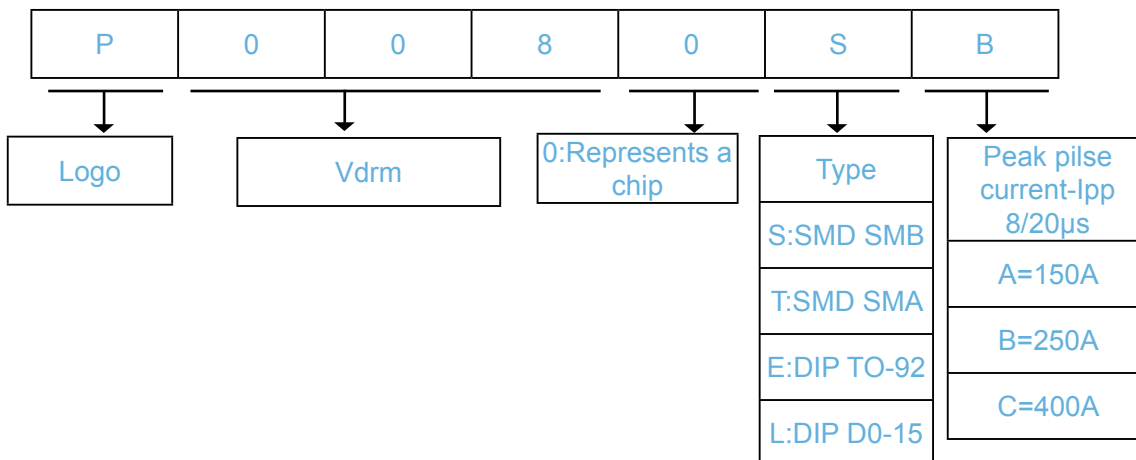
| P | 0 | 0 | 8 | 0 | S | B |
|---|---|---|---|---|---|---|

Logo

Vdrm

0:Represents a chip

| Type |
|---|
| S:SMD SMB |
| T:SMD SMA |
| E:DIP TO-92 |
| L:DIP D0-15 |

| Peak pilse current-Ipp 8/20μs |
|---|
| A=150A |
| B=250A |
| C=400A |